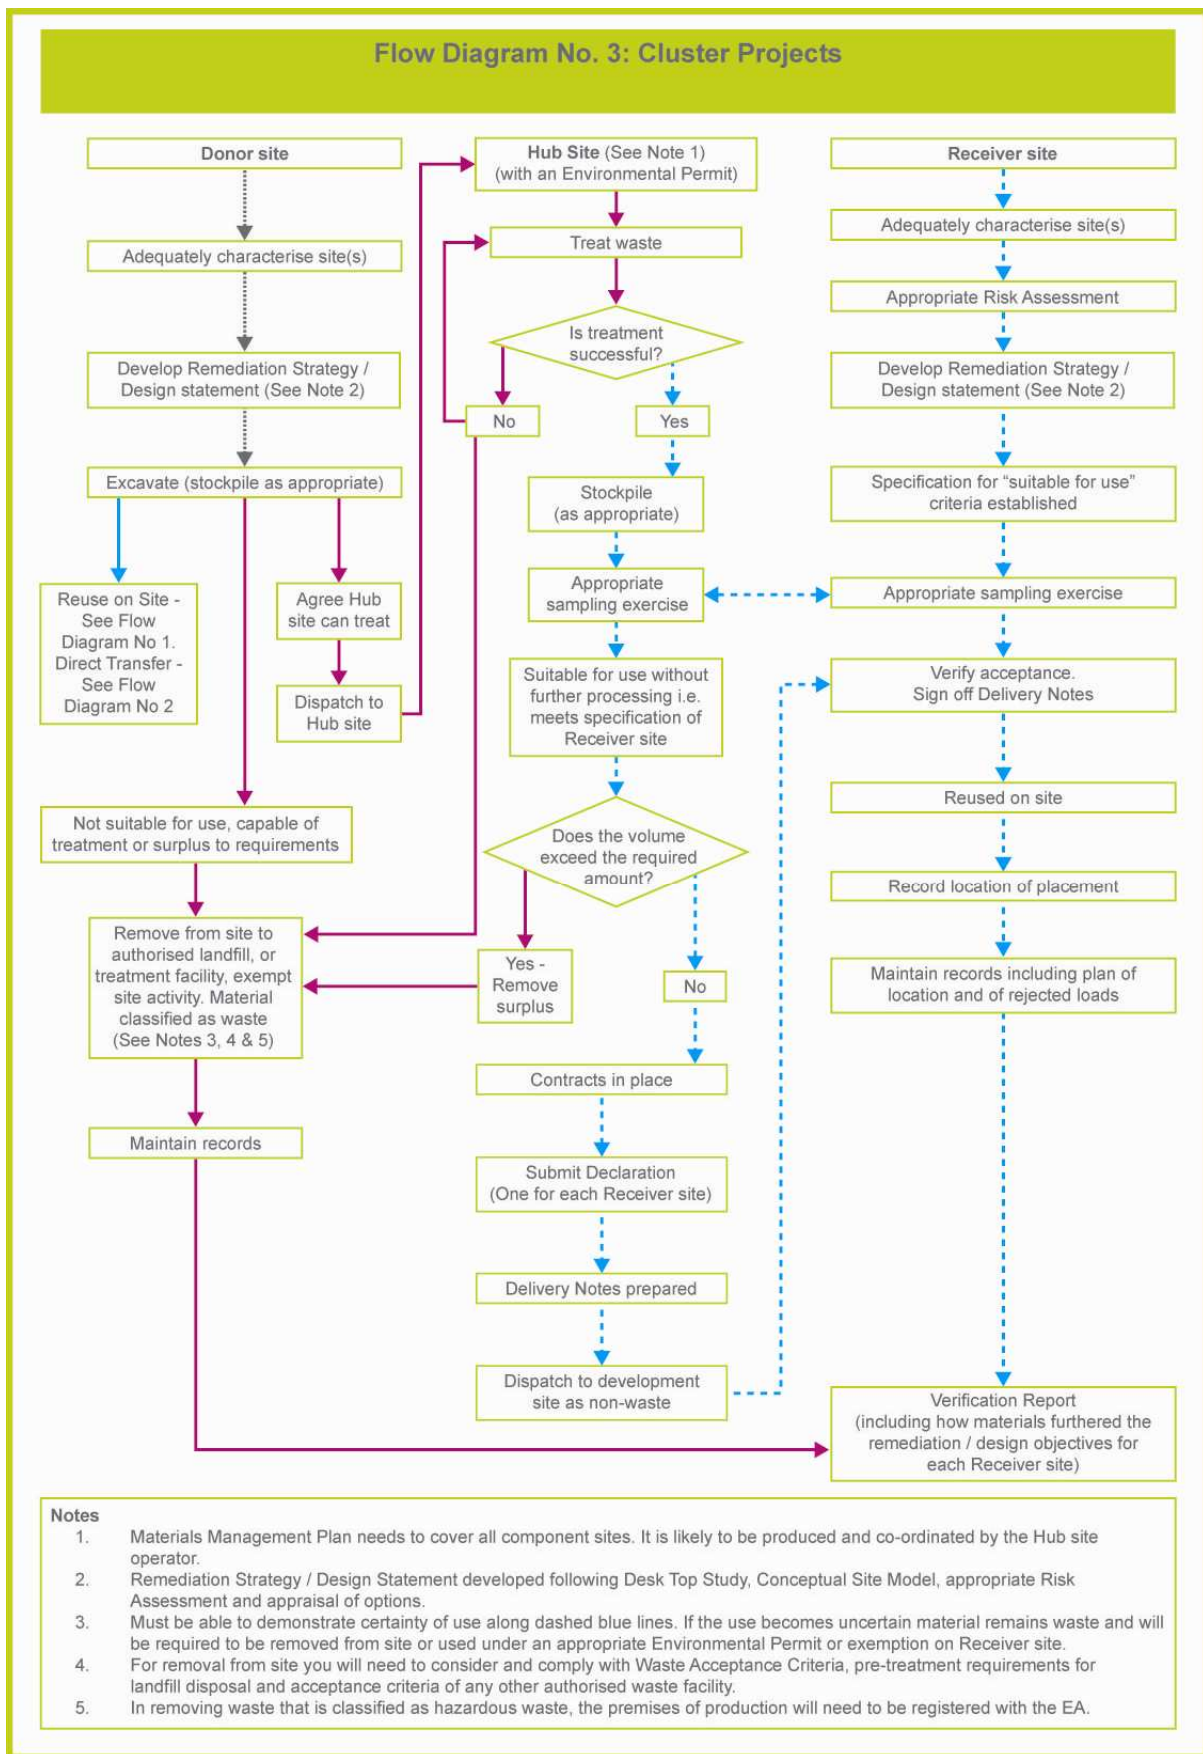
Flow Diagram No. 3: Cluster Projects

Donor site

Adequately characterise site(s)

Develop Remediation Strategy / Design statement (See Note 2)

Excavate (stockpile as appropriate)

Reuse on Site - See Flow Diagram No 1. Direct Transfer - See Flow Diagram No 2

Agree Hub site can treat

Dispatch to Hub site

Not suitable for use, capable of treatment or surplus to requirements

Remove from site to authorised landfill, or treatment facility, exempt site activity. Material classified as waste (See Notes 3, 4 & 5)

Maintain records

Hub Site (See Note 1) (with an Environmental Permit)

Treat waste

Is treatment successful?

No

Yes

Stockpile (as appropriate)

Appropriate sampling exercise

Suitable for use without further processing i.e. meets specification of Receiver site

Does the volume exceed the required amount?

Yes - Remove surplus

No

Contracts in place

Submit Declaration (One for each Receiver site)

Delivery Notes prepared

Dispatch to development site as non-waste

Receiver site

Adequately characterise site(s)

Appropriate Risk Assessment

Develop Remediation Strategy / Design statement (See Note 2)

Specification for "suitable for use" criteria established

Appropriate sampling exercise

Verify acceptance. Sign off Delivery Notes

Reused on site

Record location of placement

Maintain records including plan of location and of rejected loads

Verification Report (including how materials furthered the remediation / design objectives for each Receiver site)

Notes
1. Materials Management Plan needs to cover all component sites. It is likely to be produced and co-ordinated by the Hub site operator.
2. Remediation Strategy / Design Statement developed following Desk Top Study, Conceptual Site Model, appropriate Risk Assessment and appraisal of options.
3. Must be able to demonstrate certainty of use along dashed blue lines. If the use becomes uncertain material remains waste and will be required to be removed from site or used under an appropriate Environmental Permit or exemption on Receiver site.
4. For removal from site you will need to consider and comply with Waste Acceptance Criteria, pre-treatment requirements for landfill disposal and acceptance criteria of any other authorised waste facility.
5. In removing waste that is classified as hazardous waste, the premises of production will need to be registered with the EA.